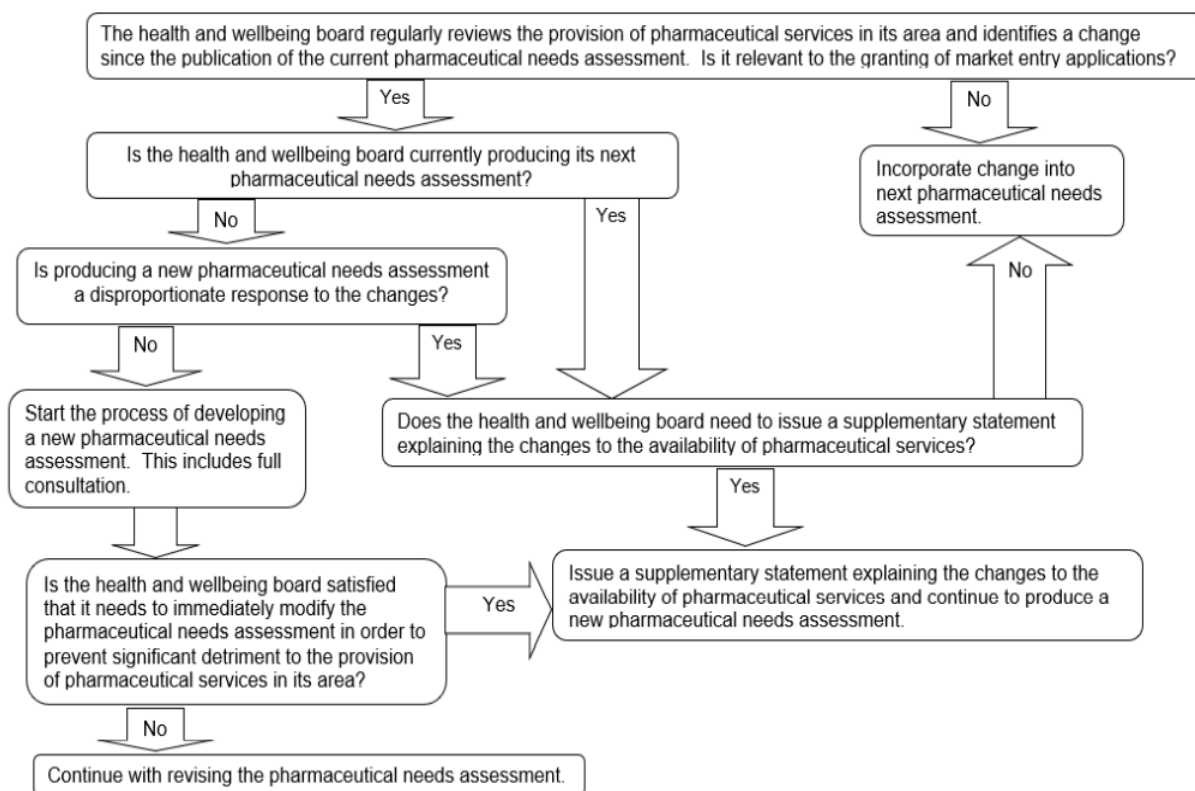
The health and wellbeing board regularly reviews the provision of pharmaceutical services in its area and identifies a change since the publication of the current pharmaceutical needs assessment. Is it relevant to the granting of market entry applications?

Yes

No

Is the health and wellbeing board currently producing its next pharmaceutical needs assessment?

Incorporate change into next pharmaceutical needs assessment.

No

Yes

Is producing a new pharmaceutical needs assessment a disproportionate response to the changes?

No

No

Yes

Start the process of developing a new pharmaceutical needs assessment. This includes full consultation.

Does the health and wellbeing board need to issue a supplementary statement explaining the changes to the availability of pharmaceutical services?

Yes

Is the health and wellbeing board satisfied that it needs to immediately modify the pharmaceutical needs assessment in order to prevent significant detriment to the provision of pharmaceutical services in its area?

Yes

Issue a supplementary statement explaining the changes to the availability of pharmaceutical services and continue to produce a new pharmaceutical needs assessment.

No

Continue with revising the pharmaceutical needs assessment.